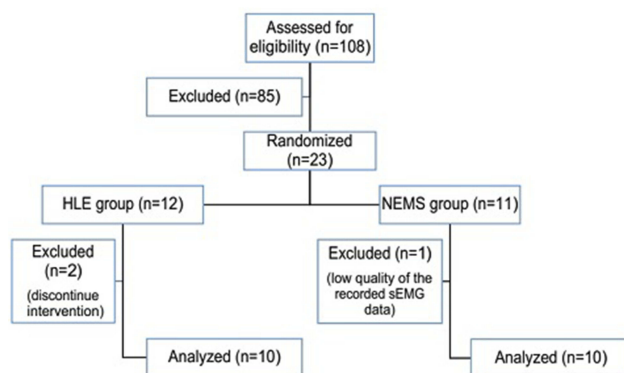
Assessed for eligibility (n=108)

Excluded (n=85)

Randomized (n=23)

HLE group (n=12)

NEMS group (n=11)

Excluded (n=2) (discontinue intervention)

Excluded (n=1) (low quality of the recorded sEMG data)

Analyzed (n=10)

Analyzed (n=10)